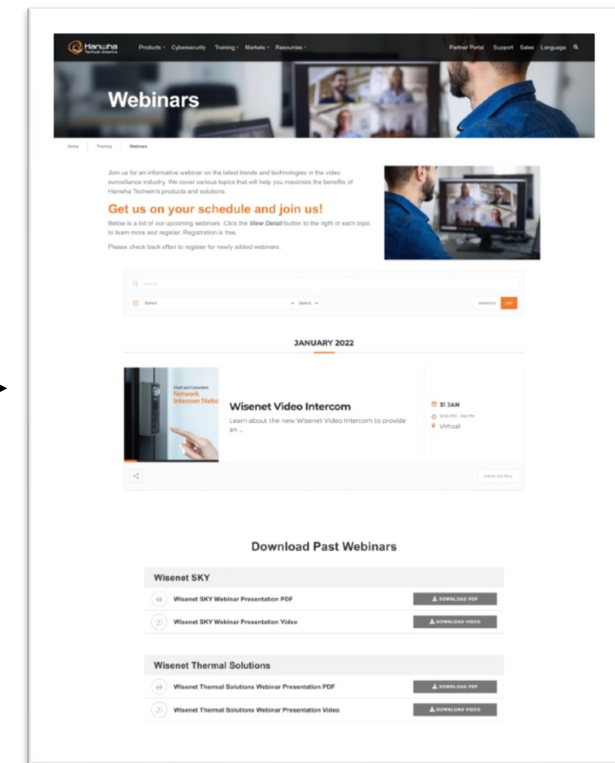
Hanwha Techwin America

Products · Cybersecurity · Training · Markets · Resources ·

Partner Portal Support Sales Language

Webinars

Home Training Webinars

Join us for an informative webinar on the latest trends and technologies in the video surveillance industry. We cover various topics that will help you maximize the benefits of Hanwha Techwin's products and solutions.

Get us on your schedule and join us!

Below is a list of our upcoming webinars. Click the View Detail button to the right of each topic to learn more and register. Registration is free.

Please check back often to register for newly added webinars.

Search

Select Select

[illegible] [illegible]

JANUARY 2022

Smart and Convenient Network Intercom Station

Wisenet Video Intercom

Learn about the new Wisenet Video Intercom to provide an ...

31 JAN

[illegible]

Virtual

VIEW DETAILS

Download Past Webinars

Wisenet SKY

Wisenet SKY Webinar Presentation PDF DOWNLOAD PDF

Wisenet SKY Webinar Presentation Video DOWNLOAD VIDEO

Wisenet Thermal Solutions

Wisenet Thermal Solutions Webinar Presentation PDF DOWNLOAD PDF

Wisenet Thermal Solutions Webinar Presentation Video DOWNLOAD VIDEO